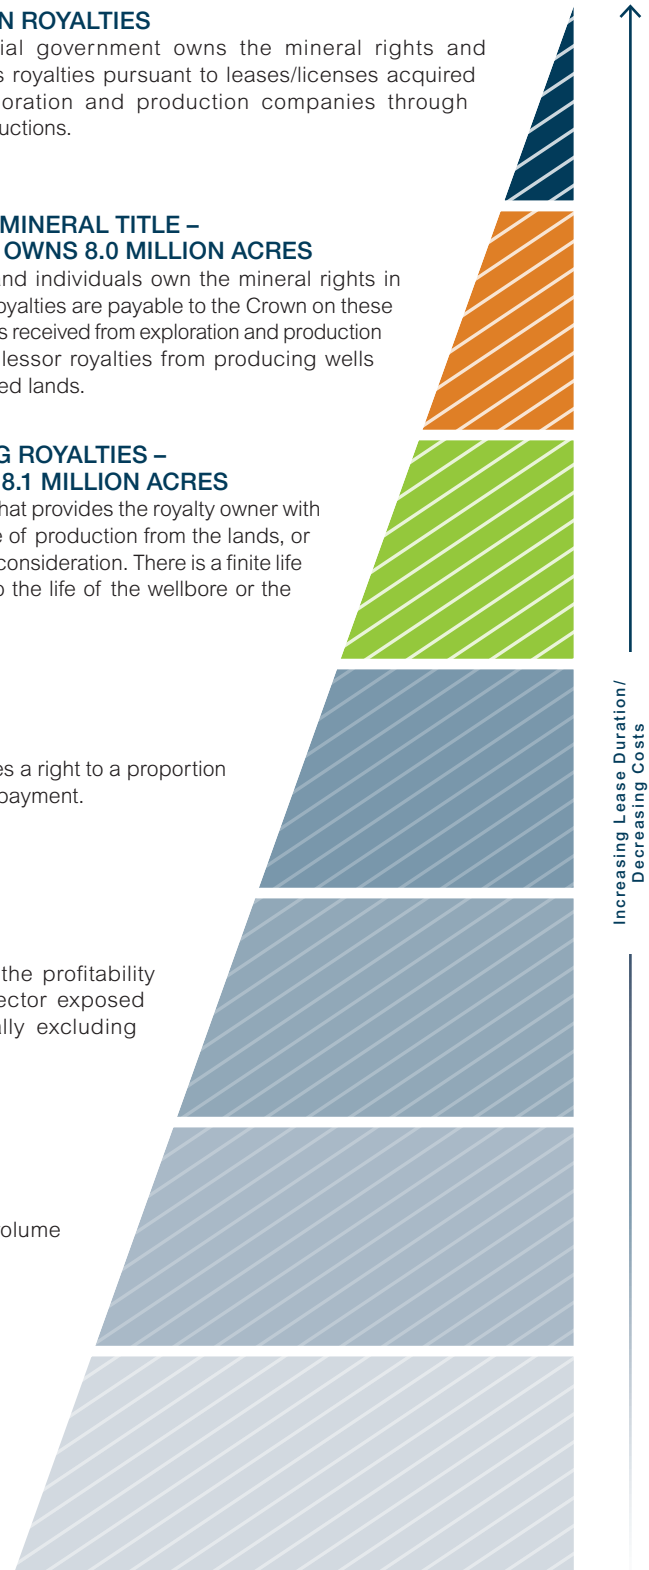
N ROYALTIES
ial government owns the mineral rights and s royalties pursuant to leases/licenses acquired oration and production companies through uctions.

MINERAL TITLE – OWNS 8.0 MILLION ACRES
nd individuals own the mineral rights in oyalties are payable to the Crown on these s received from exploration and production lessor royalties from producing wells ed lands.

G ROYALTIES – 8.1 MILLION ACRES
hat provides the royalty owner with e of production from the lands, or consideration. There is a finite life o the life of the wellbore or the

es a right to a proportion payment.

the profitability ector exposed lly excluding

olume

Increasing Lease Duration/ Decreasing Costs